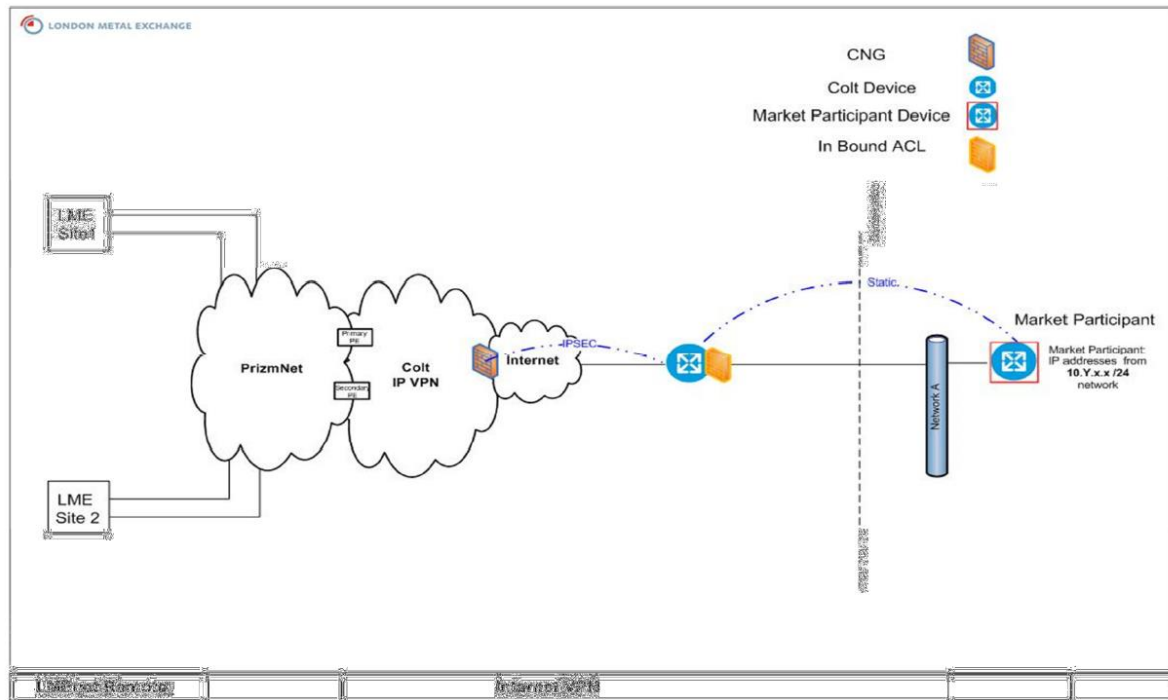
LONDON METAL EXCHANGE

CNG
Colt Device
Market Participant Device
In Bound ACL

LME Site1

LME Site 2

PrizmNet

Primary PE

Secondary PE

Colt IP VPN

Internet

IPSEC

Static

Market Participant

Network A

Market Participant: IP addresses from 10.Y.x.x /24 network

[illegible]

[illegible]